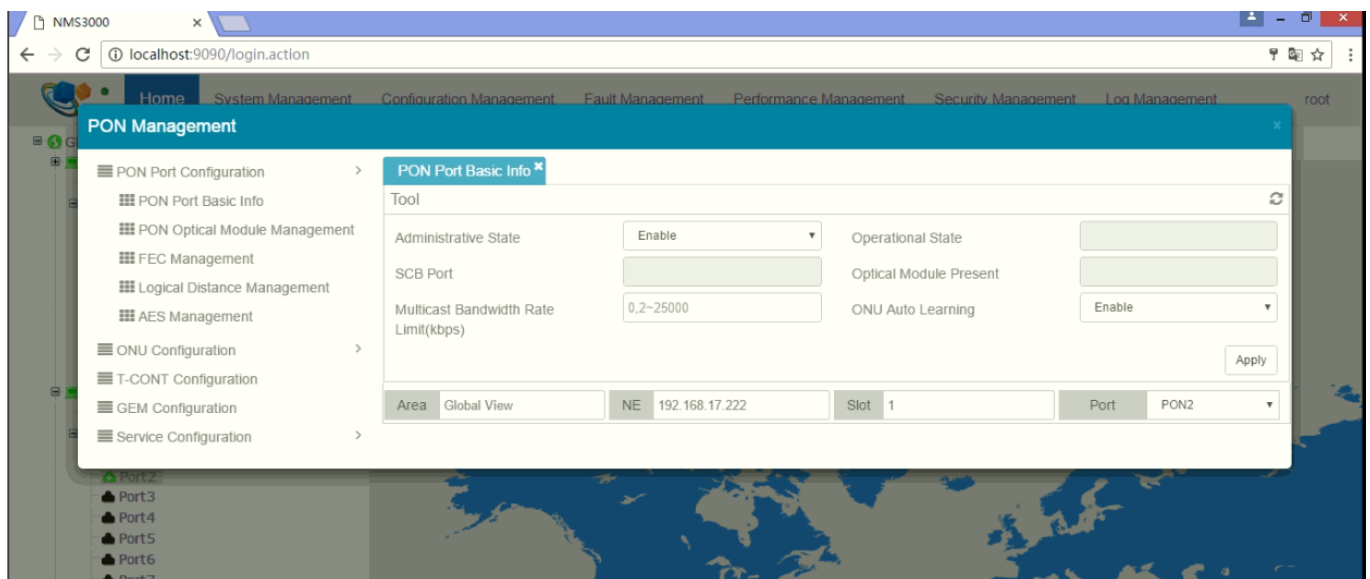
NMS3000
localhost:9090/login.action
Home System Management Configuration Management Fault Management Performance Management Security Management Log Management root
PON Management
×
PON Port Configuration >
PON Port Basic Info
PON Optical Module Management
FEC Management
Logical Distance Management
AES Management
ONU Configuration >
T-CONT Configuration
GEM Configuration
Service Configuration >
PON Port Basic Info
Tool
Administrative State Enable
Operational State
SCB Port
Optical Module Present
Multicast Bandwidth Rate Limit(kbps) 0,2~25000
ONU Auto Learning Enable
Apply
Area Global View
NE 192.168.17.222
Slot 1
Port PON2
Port2
Port3
Port4
Port5
Port6
Port7